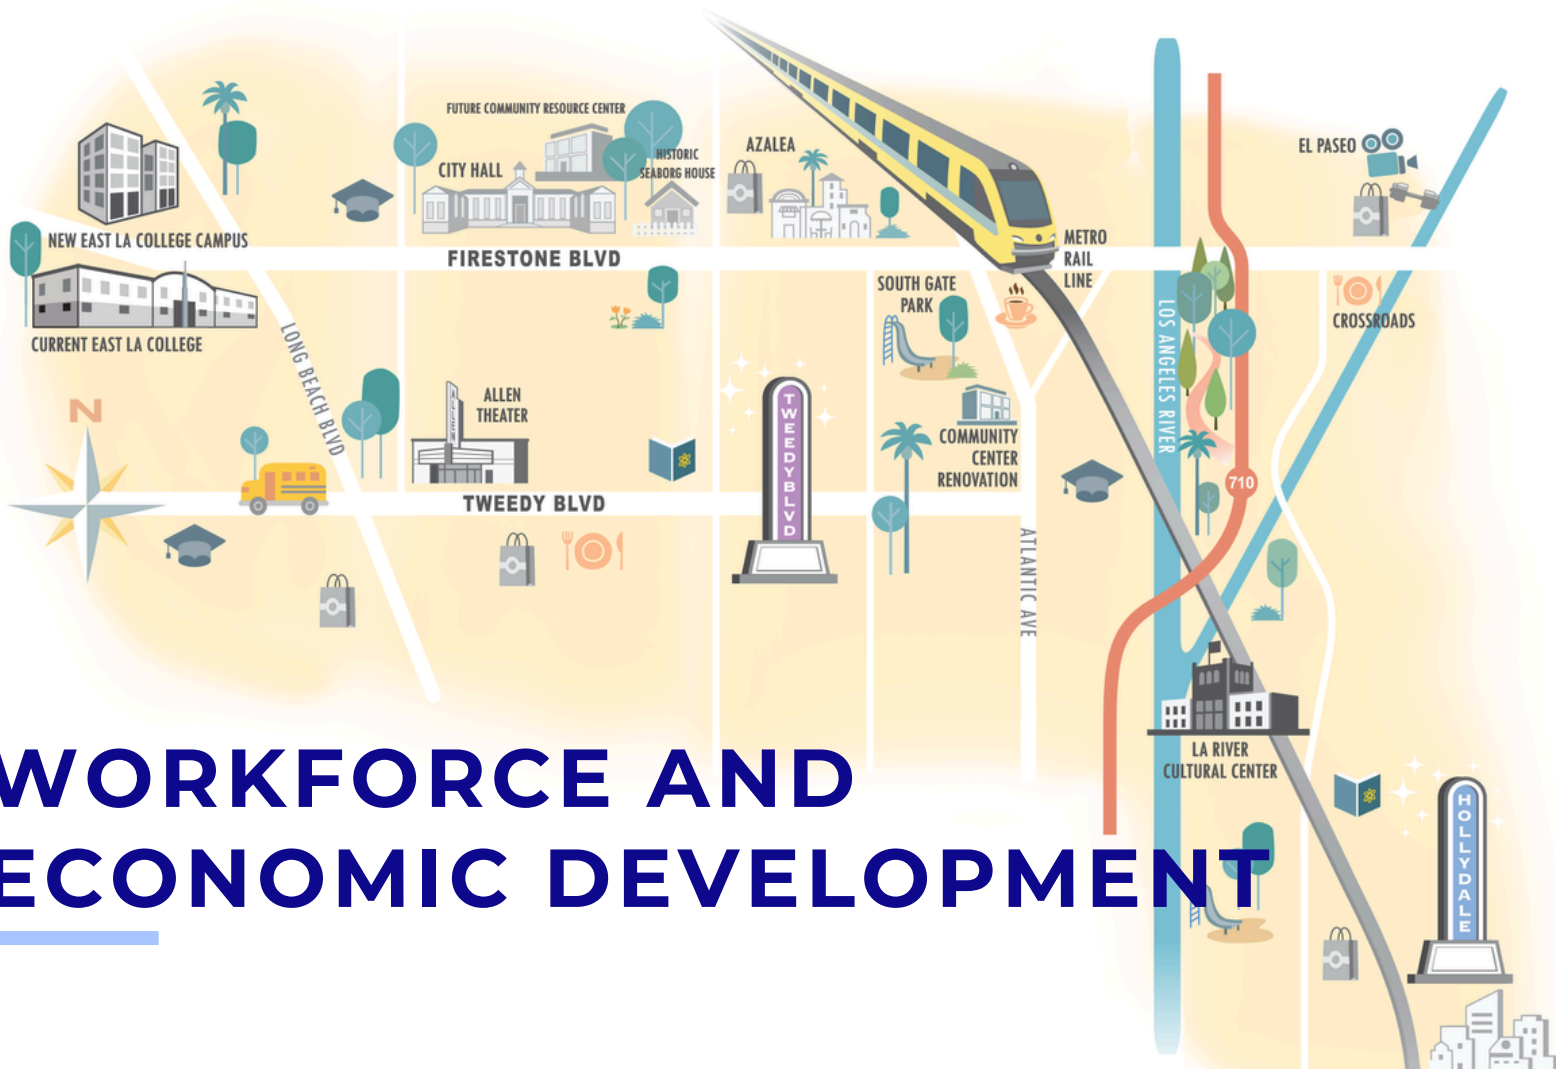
FUTURE COMMUNITY RESOURCE CENTER

CITY HALL

HISTORIC SEABORG HOUSE

AZALEA

EL PASEO

NEW EAST LA COLLEGE CAMPUS

FIRESTONE BLVD

METRO RAIL LINE

CURRENT EAST LA COLLEGE

SOUTH GATE PARK

CROSSROADS

LONG BEACH BLVD

LOS ANGELES RIVER

N

ALLEN THEATER

TWEEDY BLVD

COMMUNITY CENTER RENOVATION

710

TWEEDY BLVD

ATLANTIC AVE

LA RIVER CULTURAL CENTER

HOLLYDALE

WORKFORCE AND ECONOMIC DEVELOPMENT